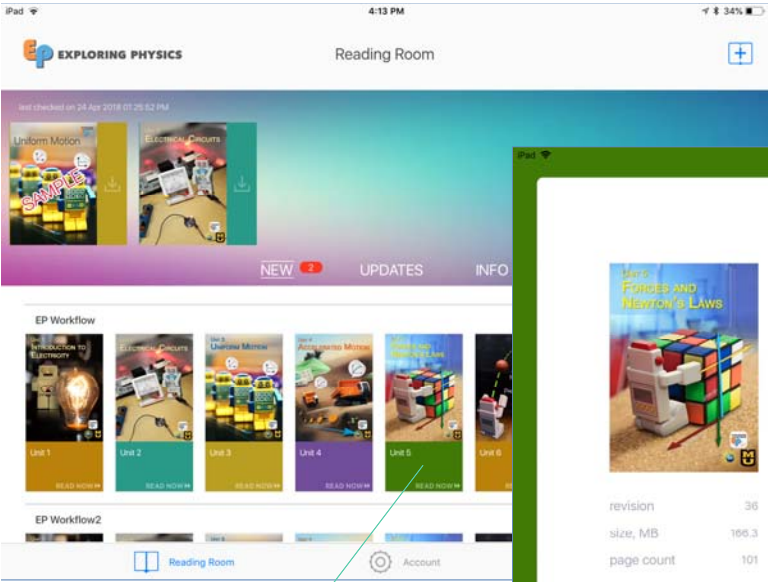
iPad 4:13 PM 34%

EXPLORING PHYSICS

Reading Room

last checked on 24 Apr 2018 01:25:52 PM

Uniform Motion

SAMPLE

Electrical Circuits

NEW 2 UPDATES INFO

EP Workflow

Introduction to Electricity

Unit 1

Electrical Circuits

Unit 2

Unit 3 Uniform Motion

Unit 3

Unit 4 Accelerated Motion

Unit 4

Forces and Newton's Laws

Unit 5

Unit 6

READ NOW

READ NOW

READ NOW

READ NOW

READ NOW

READ NOW

EP Workflow2

Reading Room

Account

iPad

Unit 5 Forces and Newton's Laws

revision 36

size, MB 166.3

page count 101